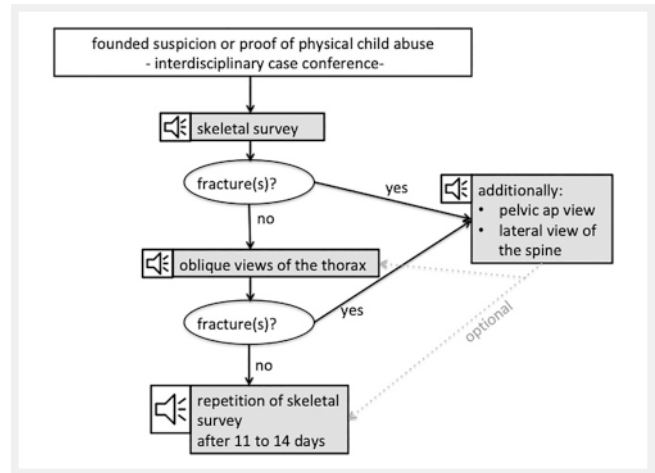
founded suspicion or proof of physical child abuse
- interdisciplinary case conference-

skeletal survey

fracture(s)?

yes

additionally:
• pelvic ap view
• lateral view of the spine

no

oblique views of the thorax

fracture(s)?

yes

optional

no

repetition of skeletal survey
after 11 to 14 days